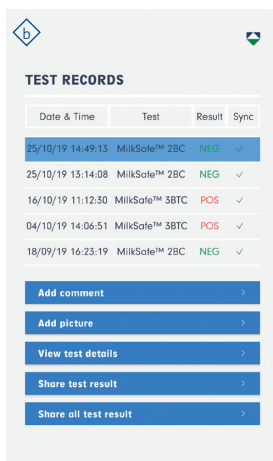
b

TEST RECORDS

| Date & Time | Test | Result | Sync |
|---|---|---|---|
| 25/10/19 14:49:13 | MilkSafe™ 2BC | NEG | ✓ |
| 25/10/19 13:14:08 | MilkSafe™ 2BC | NEG | ✓ |
| 16/10/19 11:12:30 | MilkSafe™ 3BTC | POS | ✓ |
| 04/10/19 14:06:51 | MilkSafe™ 3BTC | POS | ✓ |
| 18/09/19 16:23:19 | MilkSafe™ 2BC | NEG | ✓ |

Add comment >

Add picture >

View test details >

Share test result >

Share all test result >